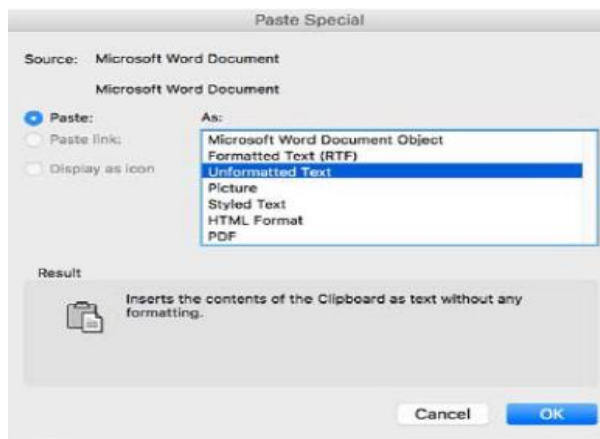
Paste Special

Source: Microsoft Word Document

Microsoft Word Document

Paste:

Paste link:

Display as icon

As:

Microsoft Word Document Object
Formatted Text (RTF)
Unformatted Text
Picture
Styled Text
HTML Format
PDF

Result

Inserts the contents of the Clipboard as text without any formatting.

Cancel

OK